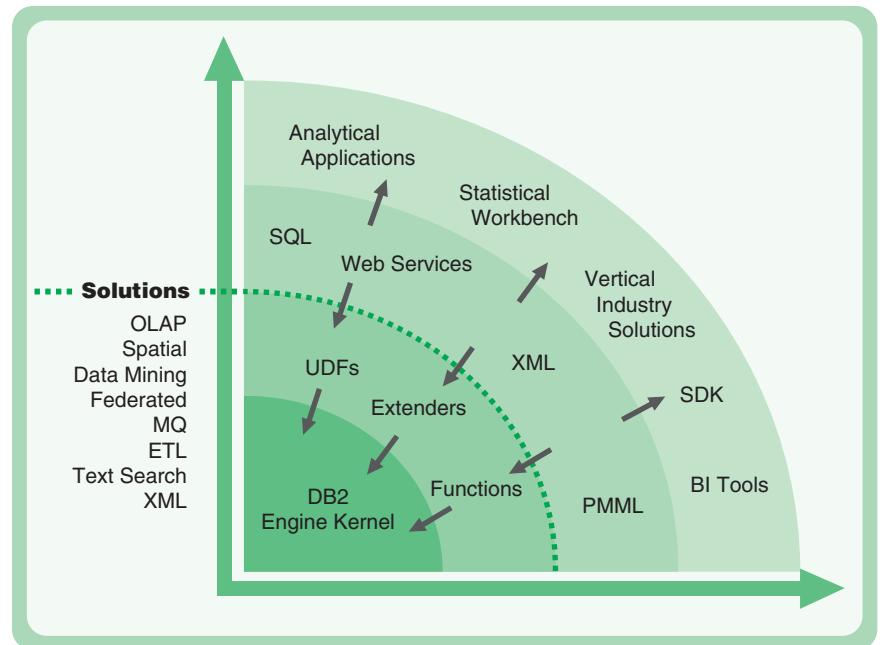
Analytical Applications

Statistical Workbench

SQL

Web Services

Vertical Industry Solutions

Solutions

OLAP
Spatial
Data Mining
Federated
MQ
ETL
Text Search
XML

UDFs

XML

Extenders

SDK

DB2 Engine Kernel

Functions

PMML

BI Tools